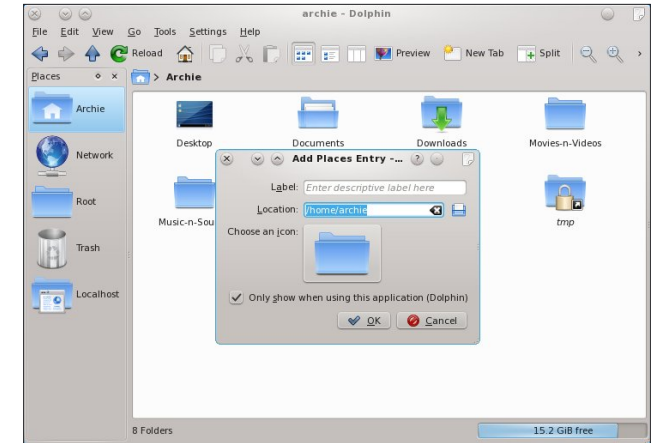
archie - Dolphin

File Edit View Go Tools Settings Help

Reload Preview New Tab Split

Places

Archie

Archie

Network

Root

Trash

Localhost

Desktop

Documents

Downloads

Movies-n-Videos

Music-n-Sou

tmp

Add Places Entry -...

Label: Enter descriptive label here

Location: /home/archie

Choose an icon:

Only show when using this application (Dolphin)

OK Cancel

8 Folders

15.2 GiB free